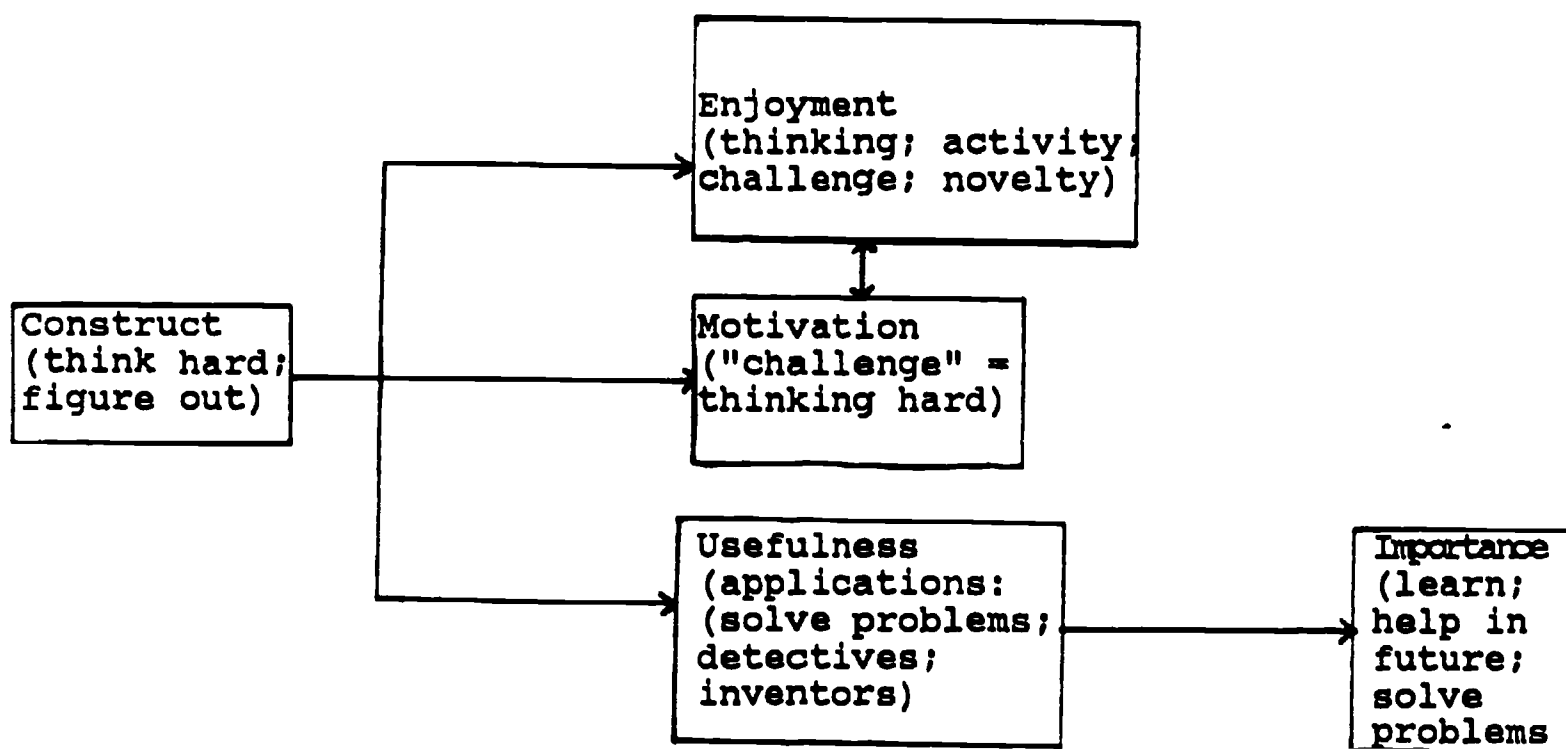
Enjoyment (thinking; activity; challenge; novelty)

Construct (think hard; figure out)

Motivation ("challenge" = thinking hard)

Usefulness (applications: (solve problems; detectives; inventors)

Importance (learn; help in future; solve problems